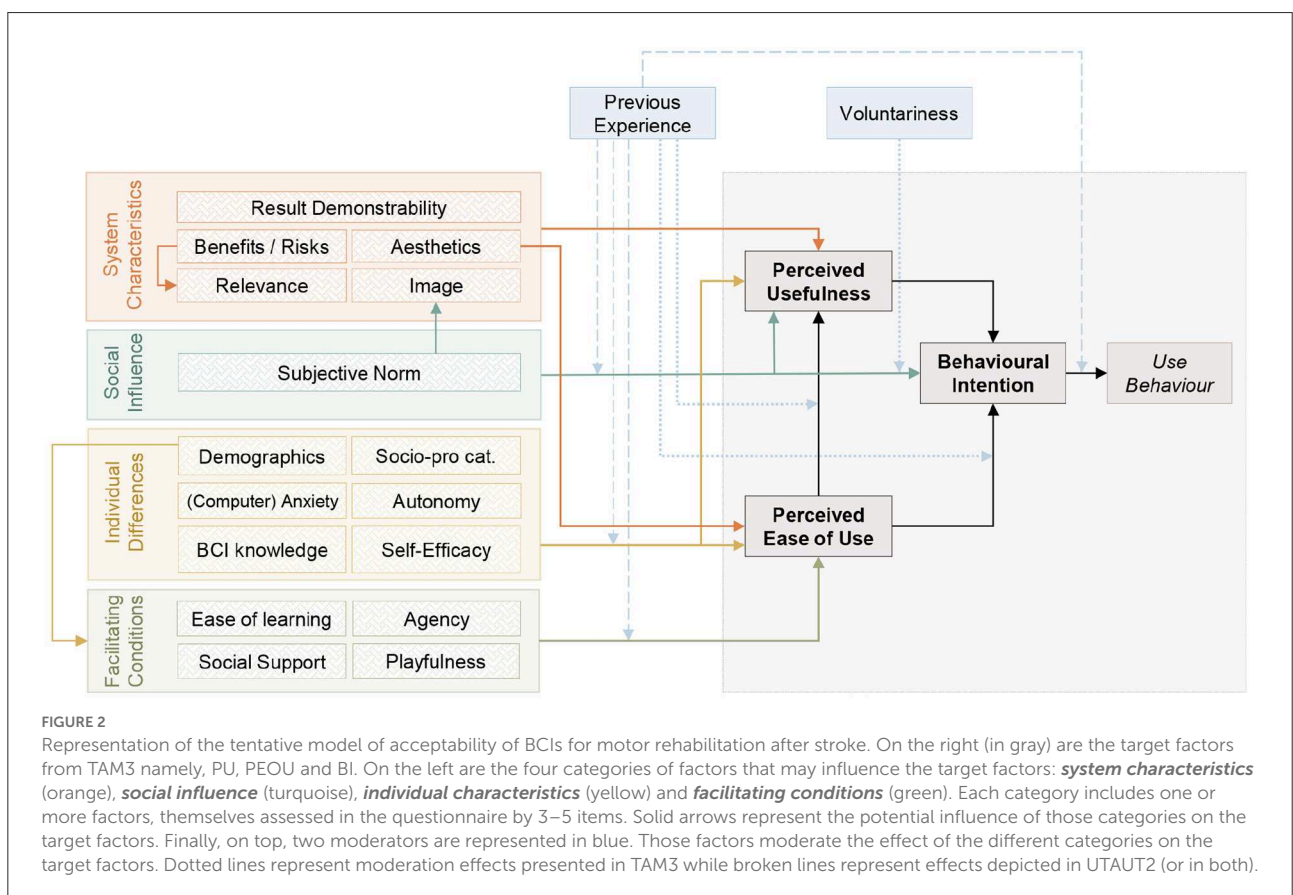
Previous Experience

Voluntariness

System Characteristics

Result Demonstrability

Benefits / Risks

Aesthetics

Relevance

Image

Social Influence

Subjective Norm

Individual Differences

Demographics

Socio-pro cat.

(Computer) Anxiety

Autonomy

BCI knowledge

Self-Efficacy

Facilitating Conditions

Ease of learning

Agency

Social Support

Playfulness

Perceived Usefulness

Behavioural Intention

Use Behaviour

Perceived Ease of Use

FIGURE 2

Representation of the tentative model of acceptability of BCIs for motor rehabilitation after stroke. On the right (in gray) are the target factors from TAM3 namely, PU, PEOU and BI. On the left are the four categories of factors that may influence the target factors: ***system characteristics*** (orange), ***social influence*** (turquoise), ***individual characteristics*** (yellow) and ***facilitating conditions*** (green). Each category includes one or more factors, themselves assessed in the questionnaire by 3–5 items. Solid arrows represent the potential influence of those categories on the target factors. Finally, on top, two moderators are represented in blue. Those factors moderate the effect of the different categories on the target factors. Dotted lines represent moderation effects presented in TAM3 while broken lines represent effects depicted in UTAUT2 (or in both).